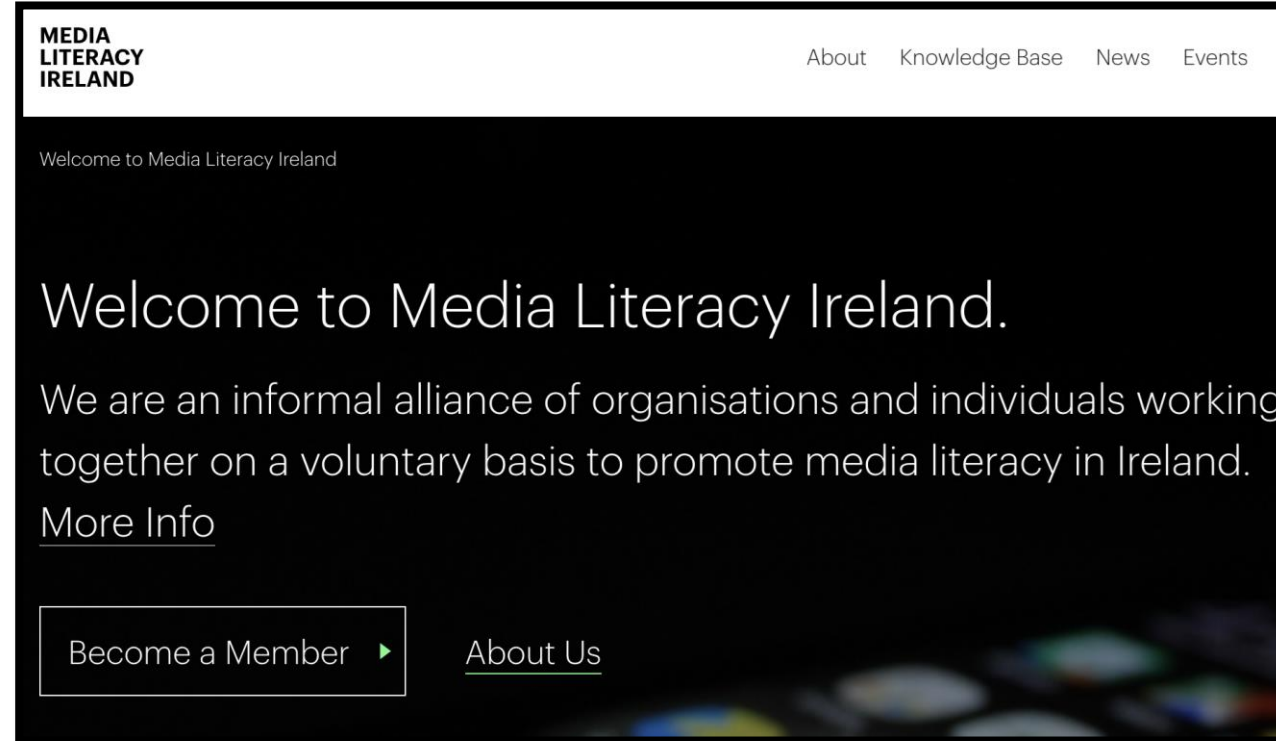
MEDIA
LITERACY
IRELAND

About Knowledge Base News Events

Welcome to Media Literacy Ireland

Welcome to Media Literacy Ireland.

We are an informal alliance of organisations and individuals working together on a voluntary basis to promote media literacy in Ireland. More Info

Become a Member

About Us